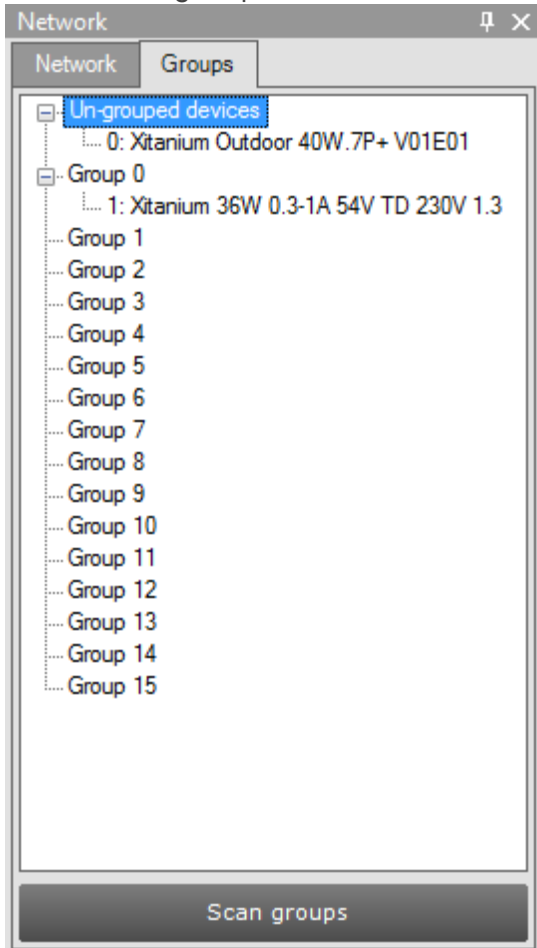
Network

Network
Groups

Un-grouped devices
0: Xitanium Outdoor 40W.7P+ V01E01
Group 0
1: Xitanium 36W 0.3-1A 54V TD 230V 1.3
Group 1
Group 2
Group 3
Group 4
Group 5
Group 6
Group 7
Group 8
Group 9
Group 10
Group 11
Group 12
Group 13
Group 14
Group 15

Scan groups